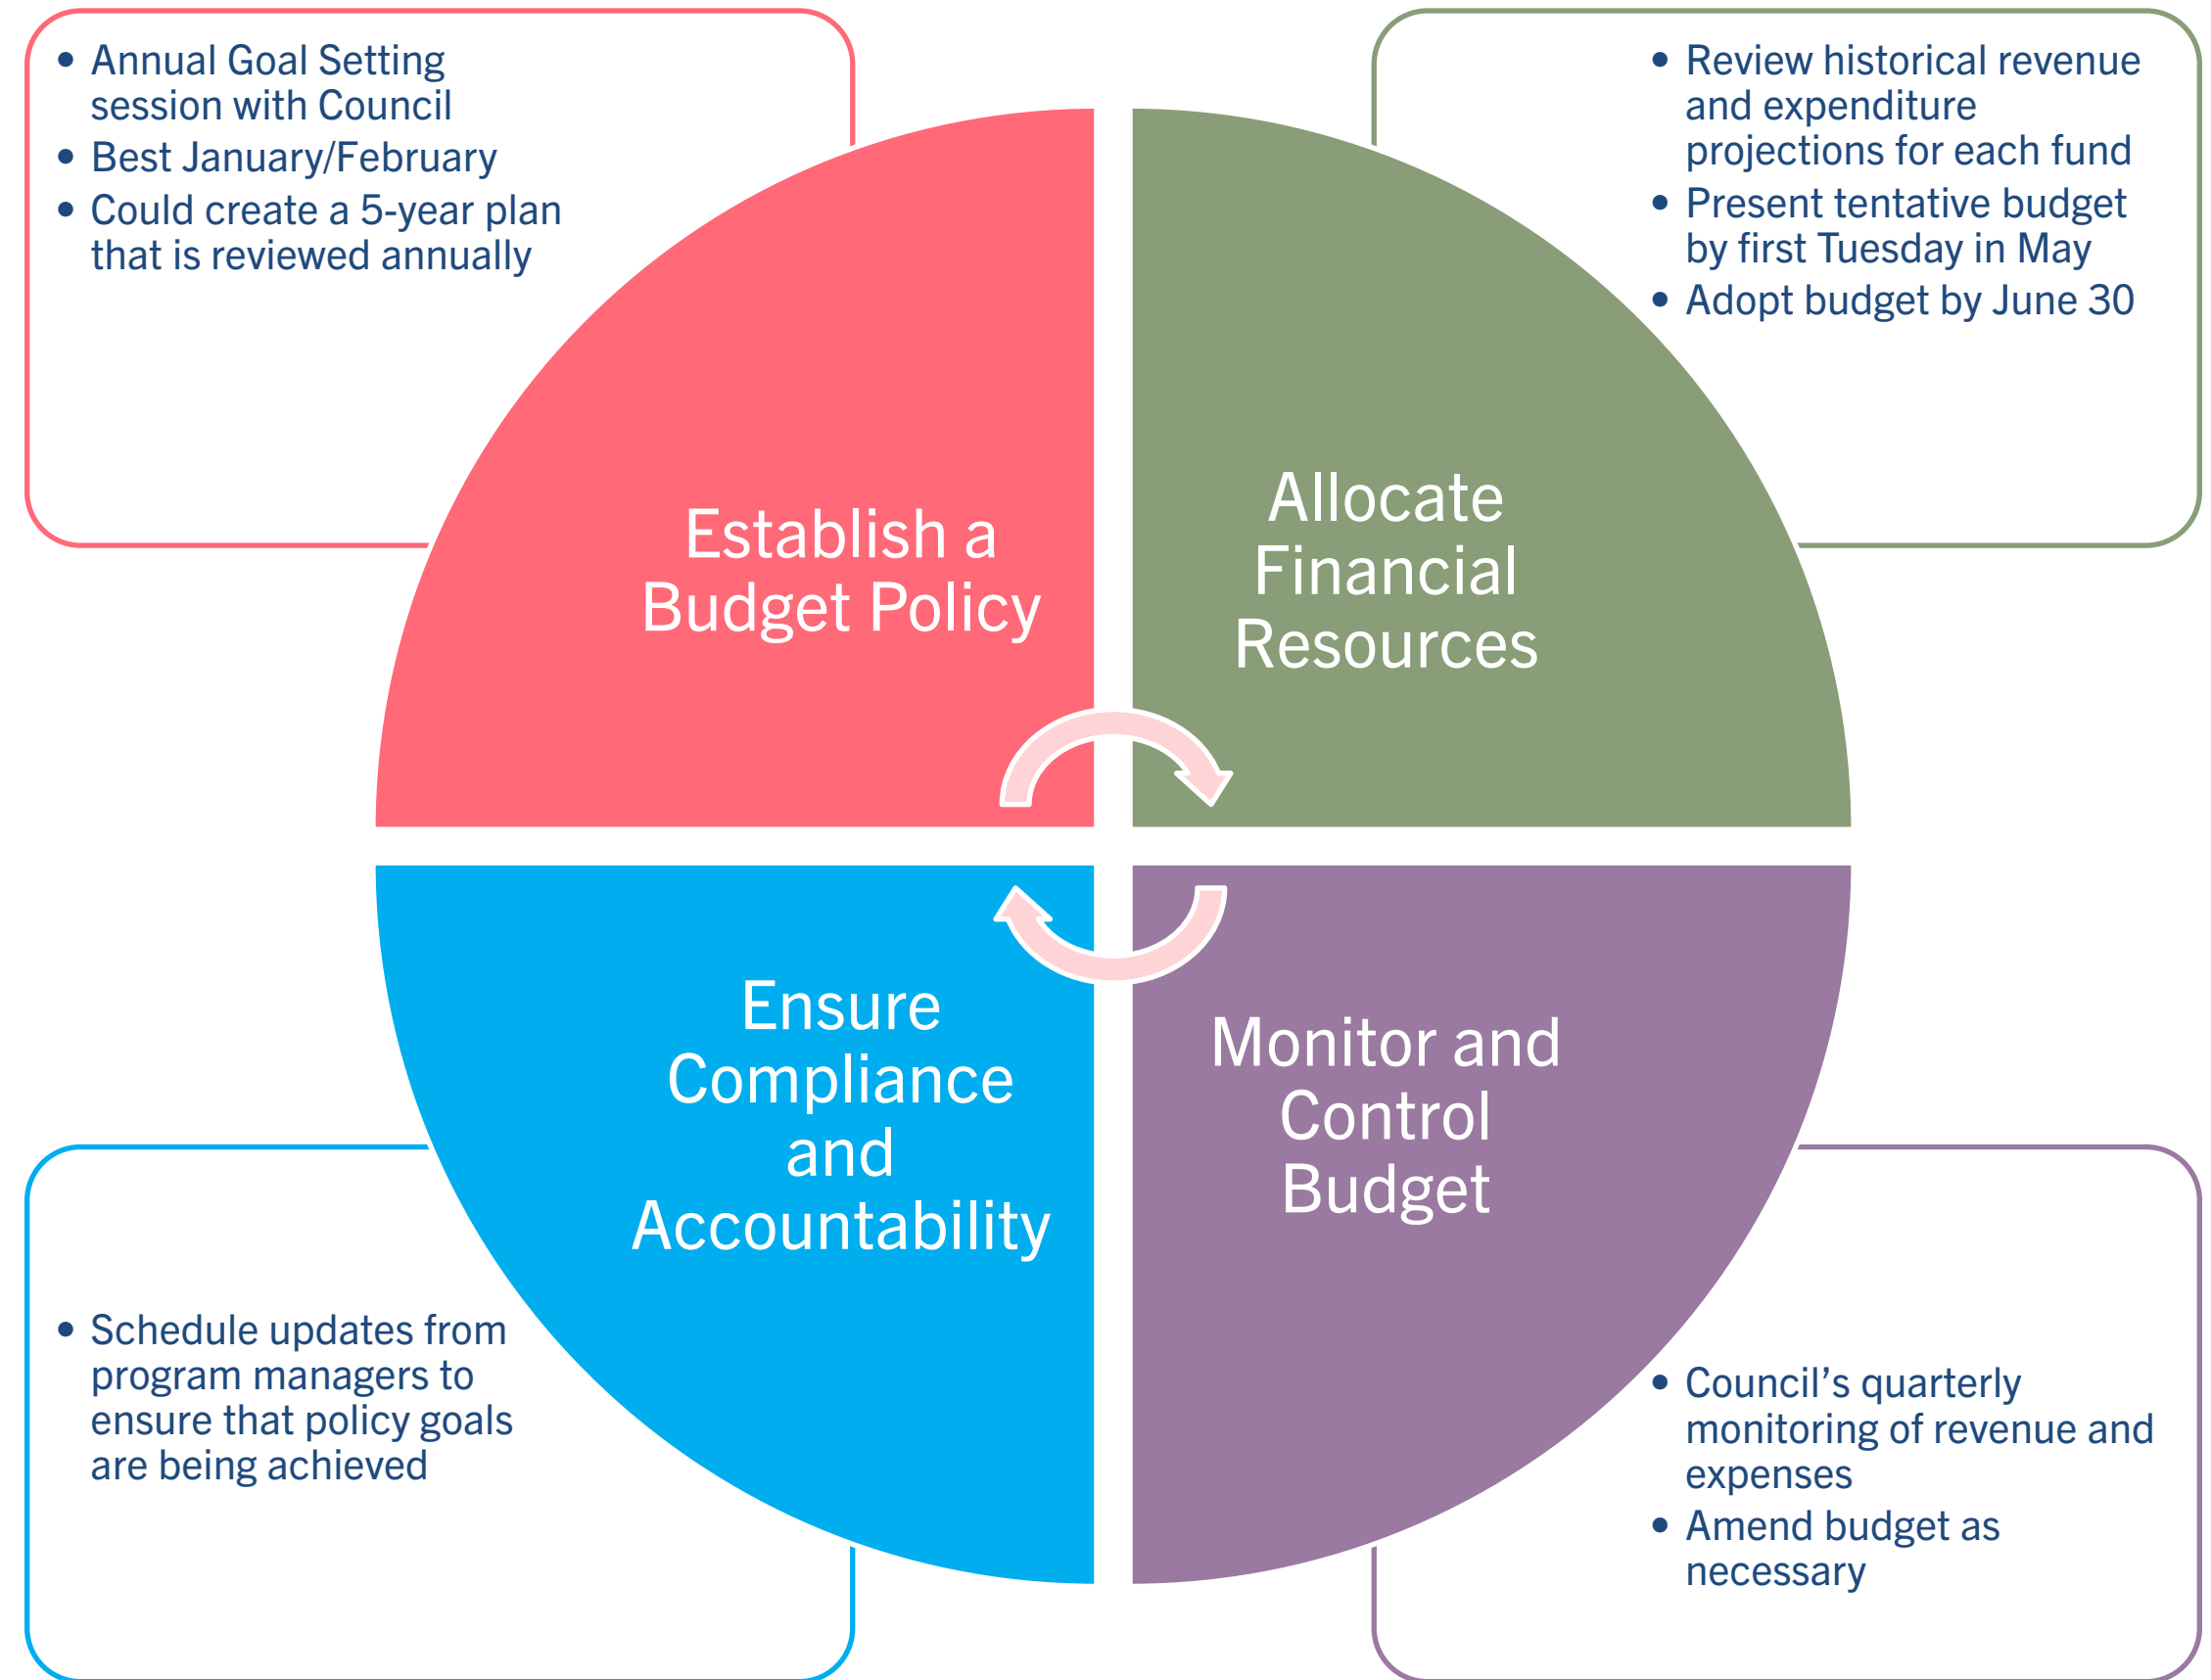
• Annual Goal Setting session with Council
• Best January/February
• Could create a 5-year plan that is reviewed annually

• Review historical revenue and expenditure projections for each fund
• Present tentative budget by first Tuesday in May
• Adopt budget by June 30

Establish a Budget Policy

Allocate Financial Resources

Ensure Compliance and Accountability

Monitor and Control Budget

• Schedule updates from program managers to ensure that policy goals are being achieved

• Council's quarterly monitoring of revenue and expenses
• Amend budget as necessary